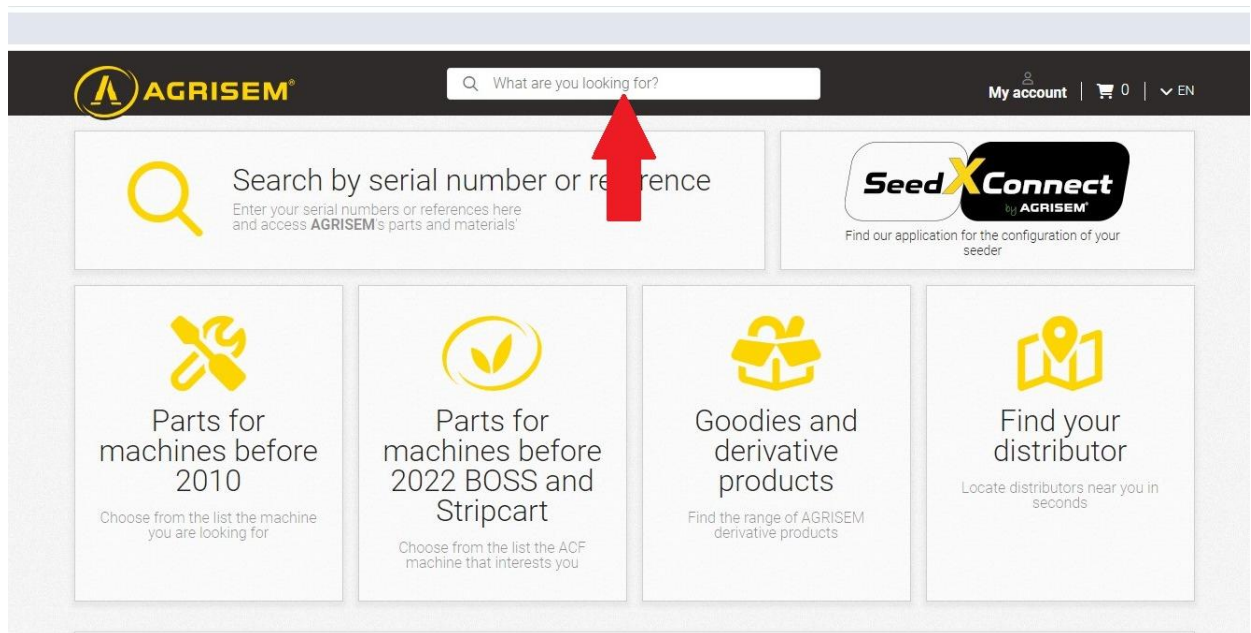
AGRISEM®

What are you looking for?

My account | 0 | EN

Search by serial number or re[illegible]rence

Enter your serial numbers or references here and access **AGRISEM**'s parts and materials'

SeedXConnect by AGRISEM®

Find our application for the configuration of your seeder

Parts for machines before 2010

Choose from the list the machine you are looking for

Parts for machines before 2022 BOSS and Stripcart

Choose from the list the ACF machine that interests you

Goodies and derivative products

Find the range of AGRISEM derivative products

Find your distributor

Locate distributors near you in seconds